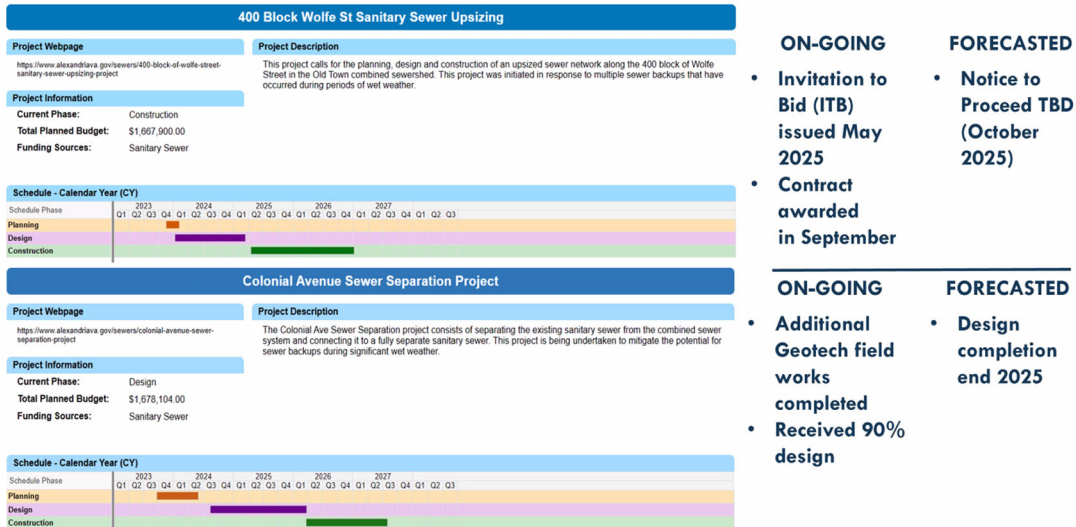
400 Block Wolfe St Sanitary Sewer Upsizing

Project Webpage

https://www.alexandriava.gov/sewers/400-block-of-wolfe-street-sanitary-sewer-upsizing-project

Project Description

This project calls for the planning, design and construction of an upsized sewer network along the 400 block of Wolfe Street in the Old Town combined sewershed. This project was initiated in response to multiple sewer backups that have occurred during periods of wet weather.

Project Information

Current Phase: Construction

Total Planned Budget: $1,667,900.00

Funding Sources: Sanitary Sewer

Schedule - Calendar Year (CY)

Schedule Phase 2023 2024 2025 2026 2027
Q1 Q2 Q3 Q4 Q1 Q2 Q3 Q4 Q1 Q2 Q3 Q4 Q1 Q2 Q3 Q4 Q1 Q2 Q3 Q4 Q1 Q2 Q3

Planning

Design

Construction

Colonial Avenue Sewer Separation Project

Project Webpage

https://www.alexandriava.gov/sewers/colonial-avenue-sewer-separation-project

Project Description

The Colonial Ave Sewer Separation project consists of separating the existing sanitary sewer from the combined sewer system and connecting it to a fully separate sanitary sewer. This project is being undertaken to mitigate the potential for sewer backups during significant wet weather.

Project Information

Current Phase: Design

Total Planned Budget: $1,678,104.00

Funding Sources: Sanitary Sewer

Schedule - Calendar Year (CY)

Schedule Phase 2023 2024 2025 2026 2027
Q1 Q2 Q3 Q4 Q1 Q2 Q3 Q4 Q1 Q2 Q3 Q4 Q1 Q2 Q3 Q4 Q1 Q2 Q3 Q4 Q1 Q2 Q3

Planning

Design

Construction

ON-GOING

• Invitation to Bid (ITB) issued May 2025

• Contract awarded in September

FORECASTED

• Notice to Proceed TBD (October 2025)

ON-GOING

• Additional Geotech field works completed

• Received 90% design

FORECASTED

• Design completion end 2025